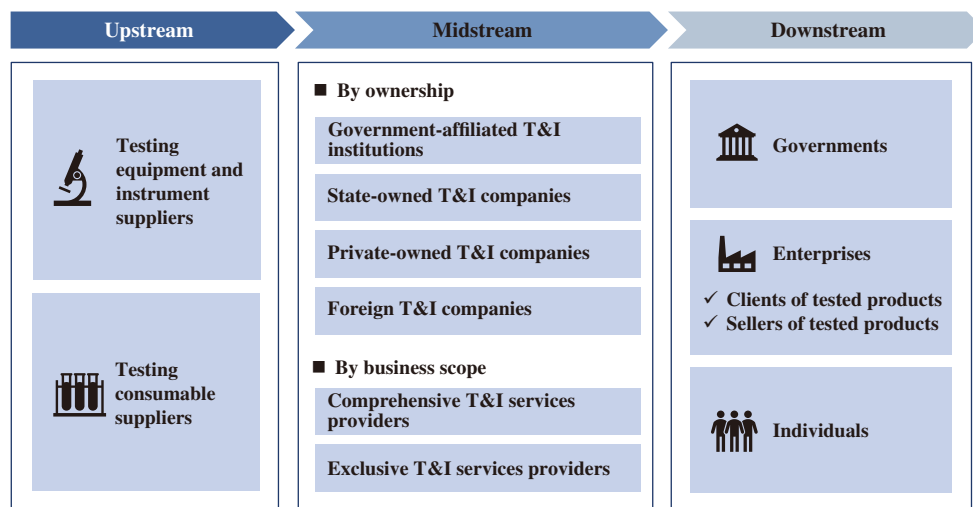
Upstream

Testing equipment and instrument suppliers

Testing consumable suppliers

Midstream

■ By ownership

Government-affiliated T&I institutions

State-owned T&I companies

Private-owned T&I companies

Foreign T&I companies

■ By business scope

Comprehensive T&I services providers

Exclusive T&I services providers

Downstream

Governments

Enterprises

✓ Clients of tested products
✓ Sellers of tested products

Individuals